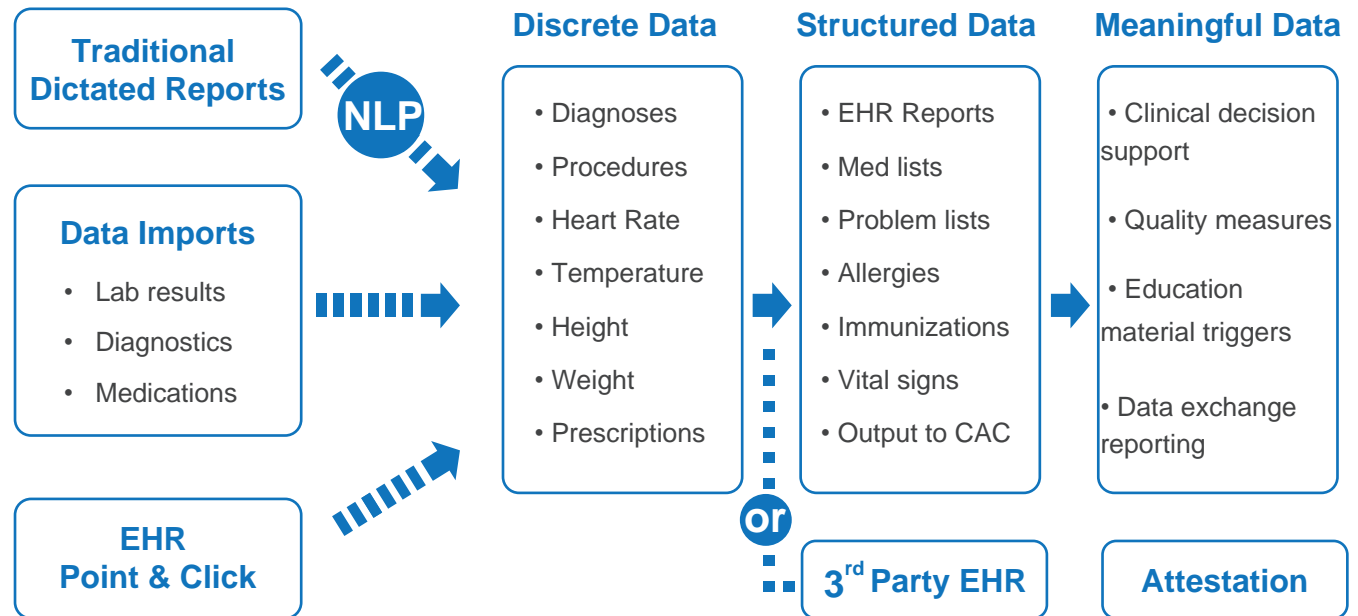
Traditional Dictated Reports

NLP

Data Imports
• Lab results
• Diagnostics
• Medications

EHR Point & Click

Discrete Data
• Diagnoses
• Procedures
• Heart Rate
• Temperature
• Height
• Weight
• Prescriptions

or

Structured Data
• EHR Reports
• Med lists
• Problem lists
• Allergies
• Immunizations
• Vital signs
• Output to CAC

$3^{rd}$ Party EHR

Meaningful Data
• Clinical decision support
• Quality measures
• Education material triggers
• Data exchange reporting

Attestation